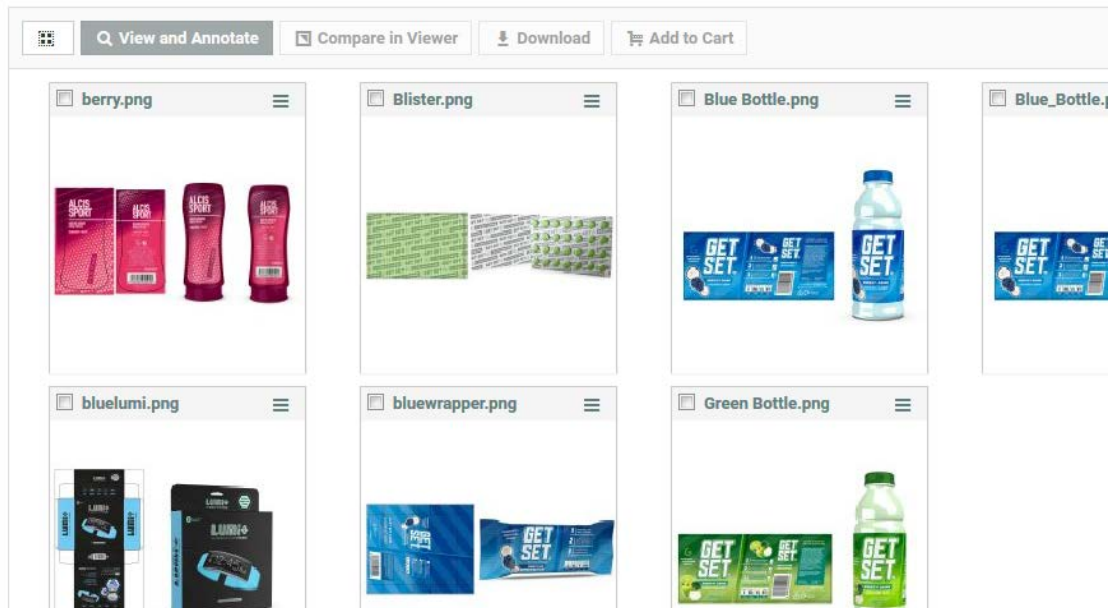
View and Annotate | Compare in Viewer | Download | Add to Cart

berry.png

ALCIS SPORT ALCIS SPORT ALCIS SPORT ALCIS SPORT

Blister.png

Blue Bottle.png

GET SET GET SET GET SET

Blue_Bottle.p

GET SET

bluelumi.png

LUMI+ LUMI+

bluewrapper.png

GET SET GET SET

Green Bottle.png

GET SET GET SET GET SET